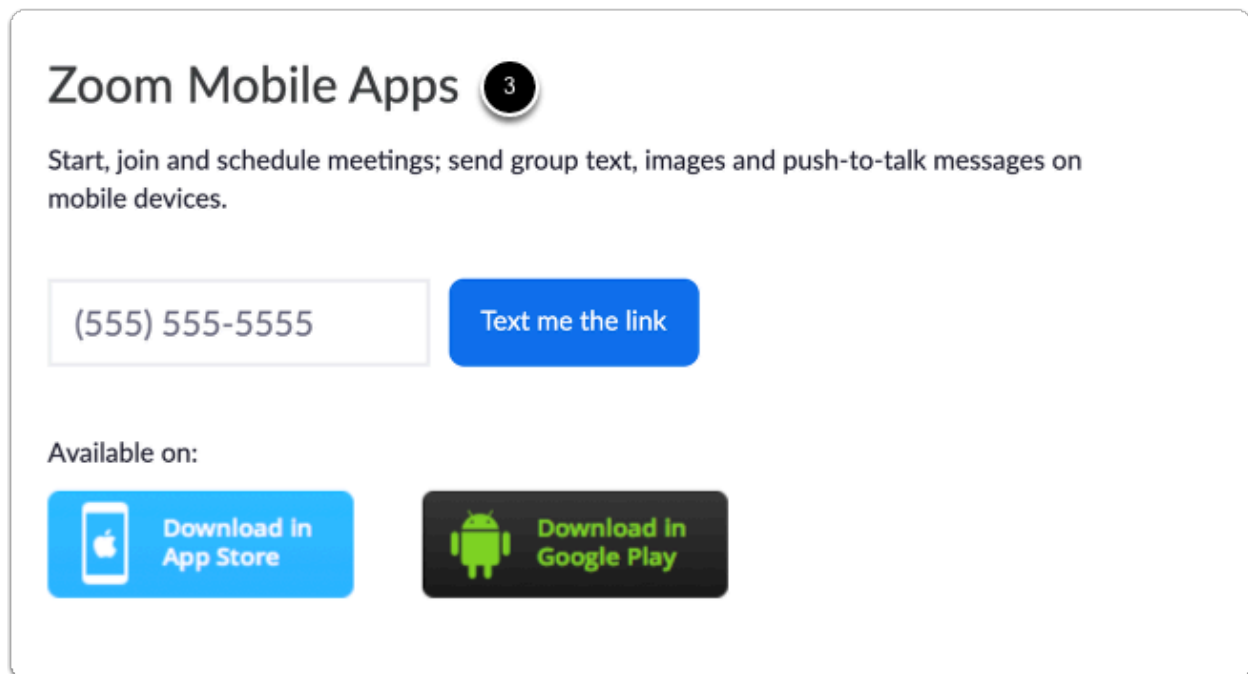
Zoom Mobile Apps 3

Start, join and schedule meetings; send group text, images and push-to-talk messages on mobile devices.

(555) 555-5555

Text me the link

Available on:

Download in App Store

Download in Google Play